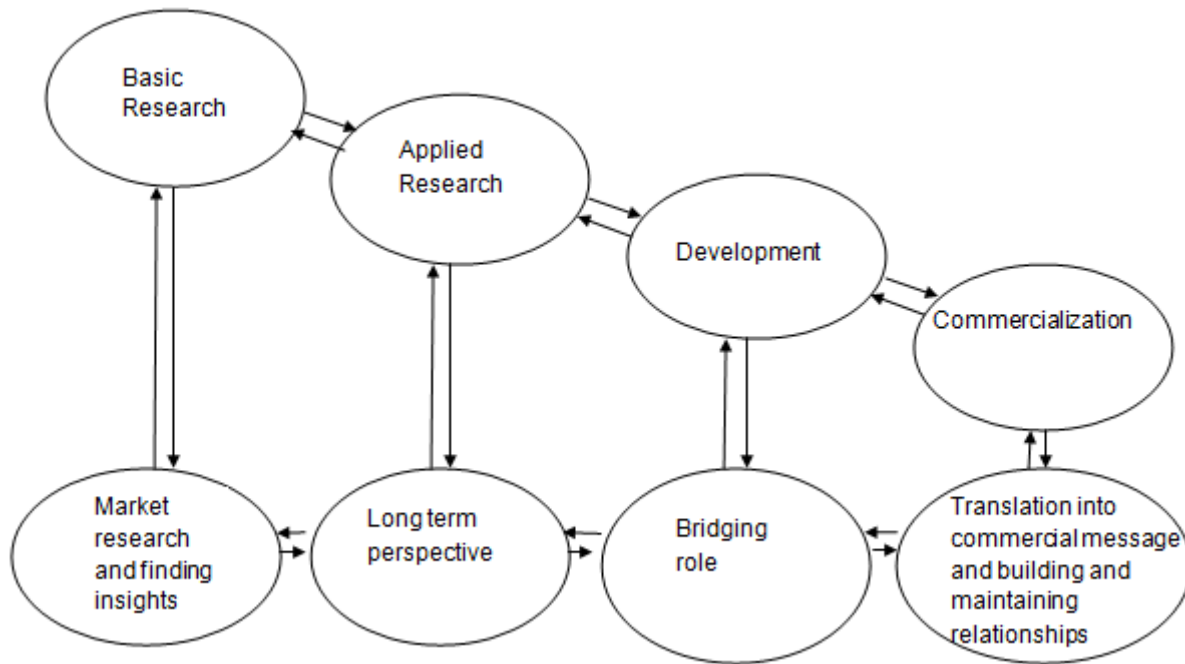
Basic Research

Applied Research

Development

Commercialization

Market research and finding insights

Long term perspective

Bridging role

Translation into commercial message and building and maintaining relationships